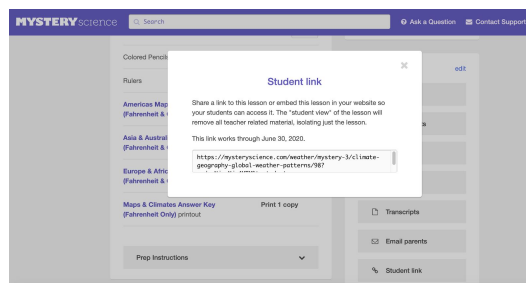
MYSTERY science

Search

Ask a Question

Contact Support

Colored Pencil

Rulers

Americas Map
(Fahrenheit &

Asia & Austral
(Fahrenheit &

Europe & Afric
(Fahrenheit &

Maps & Climates Answer Key (Fahrenheit Only) printout

Print 1 copy

Prep Instructions

edit

a

Transcripts

Email parents

Student link

×

Student link

Share a link to this lesson or embed this lesson in your website so your students can access it. The "student view" of the lesson will remove all teacher related material, isolating just the lesson.

This link works through June 30, 2020.

https://mysteryscience.com/weather/mystery-3/climate-geography-global-weather-patterns/98?
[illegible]